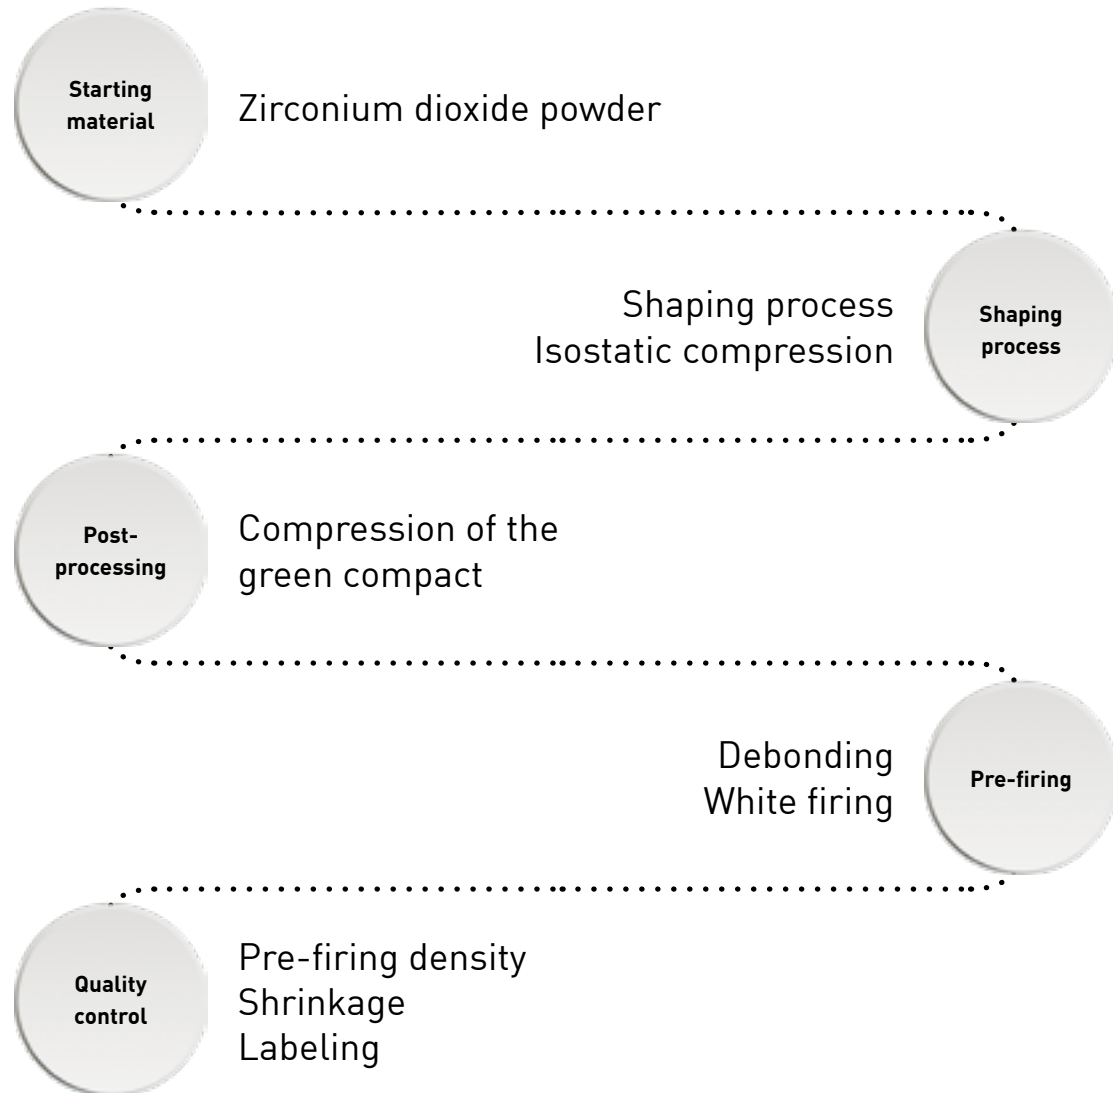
Starting material

Zirconium dioxide powder

Shaping process
Isostatic compression

Shaping process

Post-processing

Compression of the green compact

Debonding
White firing

Pre-firing

Quality control

Pre-firing density
Shrinkage
Labeling